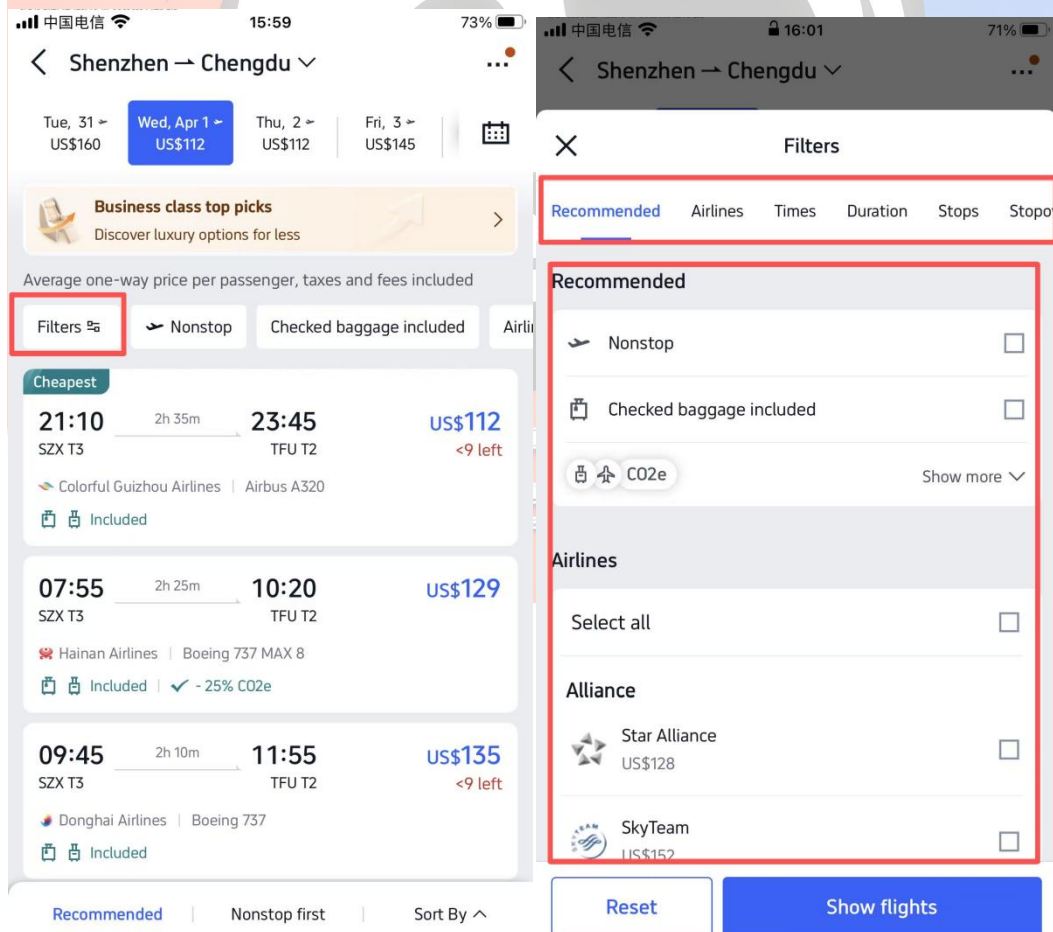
中国电信 15:59 73%

Shenzhen → Chengdu

Tue, 31 US$160
Wed, Apr 1 US$112
Thu, 2 US$112
Fri, 3 US$145

Business class top picks
Discover luxury options for less

Average one-way price per passenger, taxes and fees included

Filters
Nonstop
Checked baggage included
Airli

Cheapest
21:10 2h 35m 23:45 US$112
SZX T3 TFU T2 <9 left
Colorful Guizhou Airlines | Airbus A320
Included

07:55 2h 25m 10:20 US$129
SZX T3 TFU T2
Hainan Airlines | Boeing 737 MAX 8
Included | ✓ - 25% CO2e

09:45 2h 10m 11:55 US$135
SZX T3 TFU T2 <9 left
Donghai Airlines | Boeing 737
Included

Recommended | Nonstop first | Sort By

中国电信 16:01 71%

Shenzhen → Chengdu

Filters

Recommended Airlines Times Duration Stops Stopo

Recommended
Nonstop
Checked baggage included
CO2e Show more

Airlines
Select all

Alliance
Star Alliance
US$128
SkyTeam
US$152

Reset
Show flights